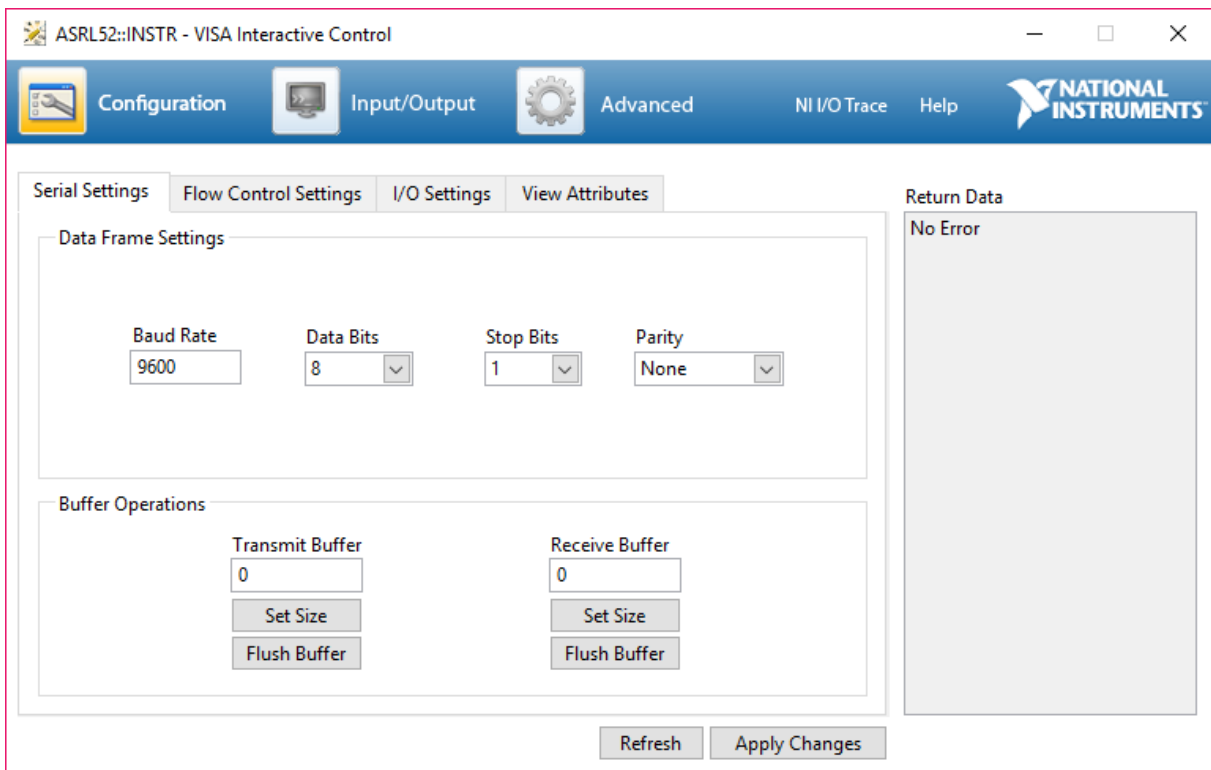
ASRL52::INSTR - VISA Interactive Control

Configuration Input/Output Advanced NI I/O Trace Help NATIONAL INSTRUMENTS

Serial Settings | Flow Control Settings | I/O Settings | View Attributes

Data Frame Settings

Baud Rate
9600

Data Bits
8

Stop Bits
1

Parity
None

Buffer Operations

Transmit Buffer
0
Set Size
Flush Buffer

Receive Buffer
0
Set Size
Flush Buffer

Return Data
No Error

Refresh Apply Changes